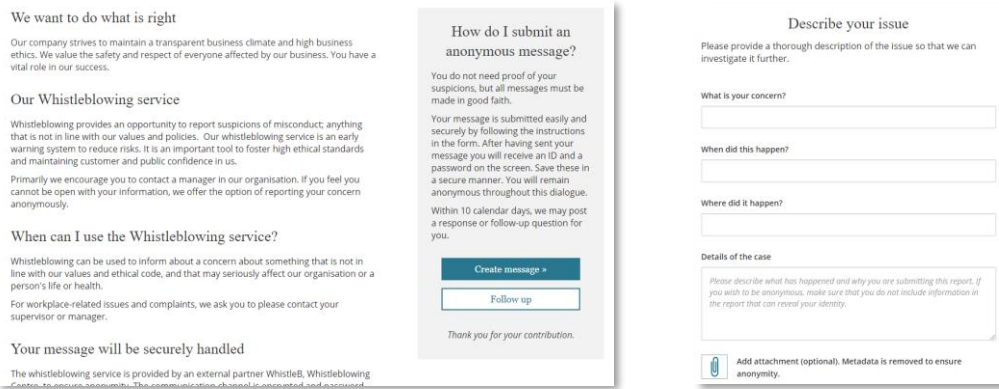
We want to do what is right

Our company strives to maintain a transparent business climate and high business ethics. We value the safety and respect of everyone affected by our business. You have a vital role in our success.

Our Whistleblowing service

Whistleblowing provides an opportunity to report suspicions of misconduct; anything that is not in line with our values and policies. Our whistleblowing service is an early warning system to reduce risks. It is an important tool to foster high ethical standards and maintaining customer and public confidence in us.

Primarily we encourage you to contact a manager in our organisation. If you feel you cannot be open with your information, we offer the option of reporting your concern anonymously.

When can I use the Whistleblowing service?

Whistleblowing can be used to inform about a concern about something that is not in line with our values and ethical code, and that may seriously affect our organisation or a person's life or health.

For workplace-related issues and complaints, we ask you to please contact your supervisor or manager.

Your message will be securely handled

The whistleblowing service is provided by an external partner WhistleB, Whistleblowing Centre, to ensure anonymity. The communication channel is encrypted and password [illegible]

How do I submit an anonymous message?

You do not need proof of your suspicions, but all messages must be made in good faith.

Your message is submitted easily and securely by following the instructions in the form. After having sent your message you will receive an ID and a password on the screen. Save these in a secure manner. You will remain anonymous throughout this dialogue.

Within 10 calendar days, we may post a response or follow-up question for you.

Create message »

Follow up

Thank you for your contribution.

Describe your issue

Please provide a thorough description of the issue so that we can investigate it further.

What is your concern?

When did this happen?

Where did it happen?

Details of the case

Please describe what has happened and why you are submitting this report. If you wish to be anonymous, make sure that you do not include information in the report that can reveal your identity.

Add attachment (optional). Metadata is removed to ensure anonymity.